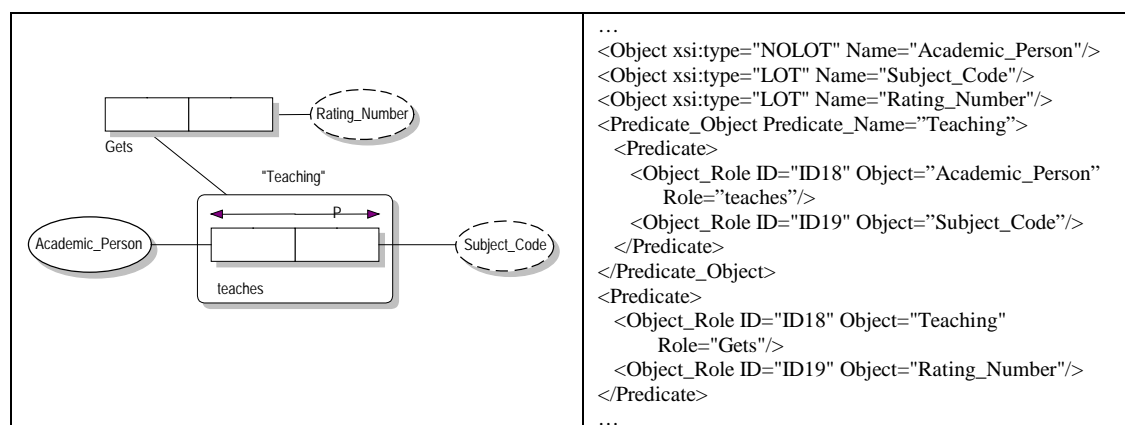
| Rating_Number Gets "Teaching" P Academic_Person Subject_Code teaches | …<br><Object xsi:type="NOLOT" Name="Academic_Person"/><br><Object xsi:type="LOT" Name="Subject_Code"/><br><Object xsi:type="LOT" Name="Rating_Number"/><br><Predicate_Object Predicate_Name="Teaching"><br><Predicate><br><Object_Role ID="ID18" Object="Academic_Person" Role="teaches"/><br><Object_Role ID="ID19" Object="Subject_Code"/><br></Predicate><br></Predicate_Object><br><Predicate><br><Object_Role ID="ID18" Object="Teaching" Role="Gets"/><br><Object_Role ID="ID19" Object="Rating_Number"/><br></Predicate><br>… |
|---|---|